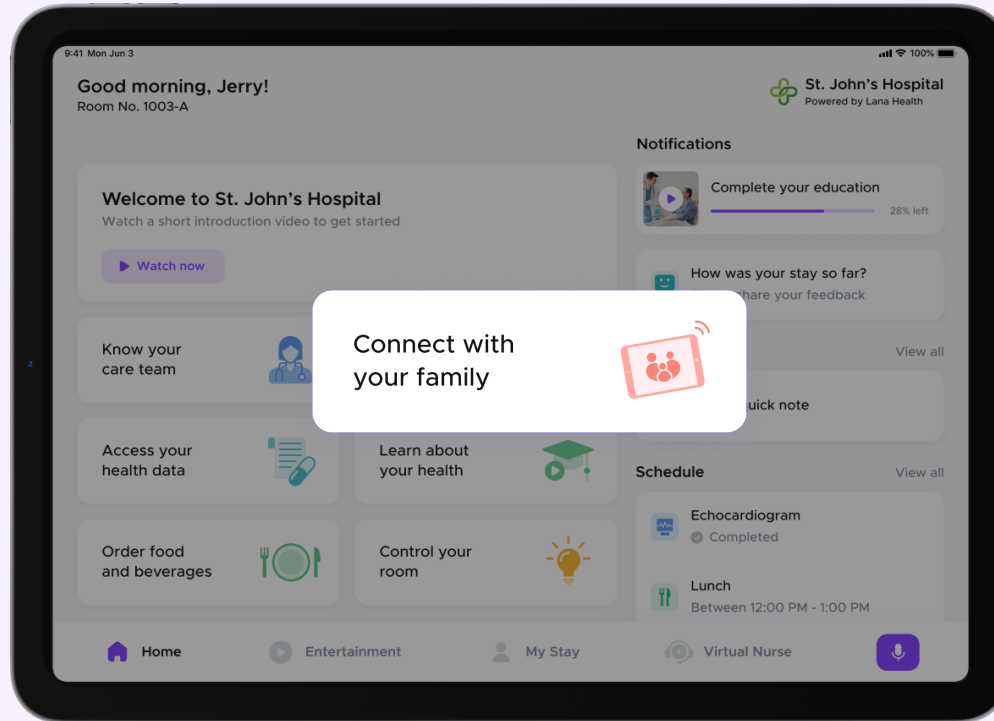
9:41 Mon Jun 3

100%

Good morning, Jerry!
Room No. 1003-A

St. John's Hospital
Powered by Lana Health

Welcome to St. John's Hospital
Watch a short introduction video to get started

Watch now

Notifications

Complete your education
28% left

How was your stay so far?
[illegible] share your feedback

View all

Know your care team

Connect with your family

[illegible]uick note

Access your health data

Learn about your health

Schedule

View all

Echocardiogram
Completed

Order food and beverages

Control your room

Lunch
Between 12:00 PM - 1:00 PM

Home

Entertainment

My Stay

Virtual Nurse